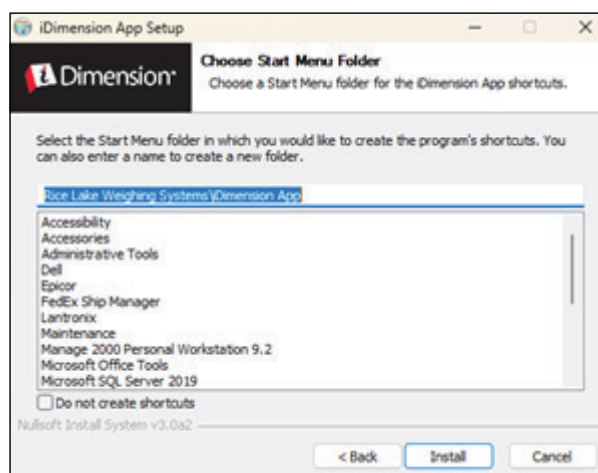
iDimension App Setup

iDimension

Choose Start Menu Folder

Choose a Start Menu folder for the iDimension App shortcuts.

Select the Start Menu folder in which you would like to create the program's shortcuts. You can also enter a name to create a new folder.

Rice Lake Weighing Systems\iDimension App

Accessibility
Accessories
Administrative Tools
Dell
Epicor
FedEx Ship Manager
Lantronix
Maintenance
Manage 2000 Personal Workstation 9.2
Microsoft Office Tools
Microsoft SQL Server 2019

Do not create shortcuts

Nullsoft Install System v3.0a2

< Back
Install
Cancel